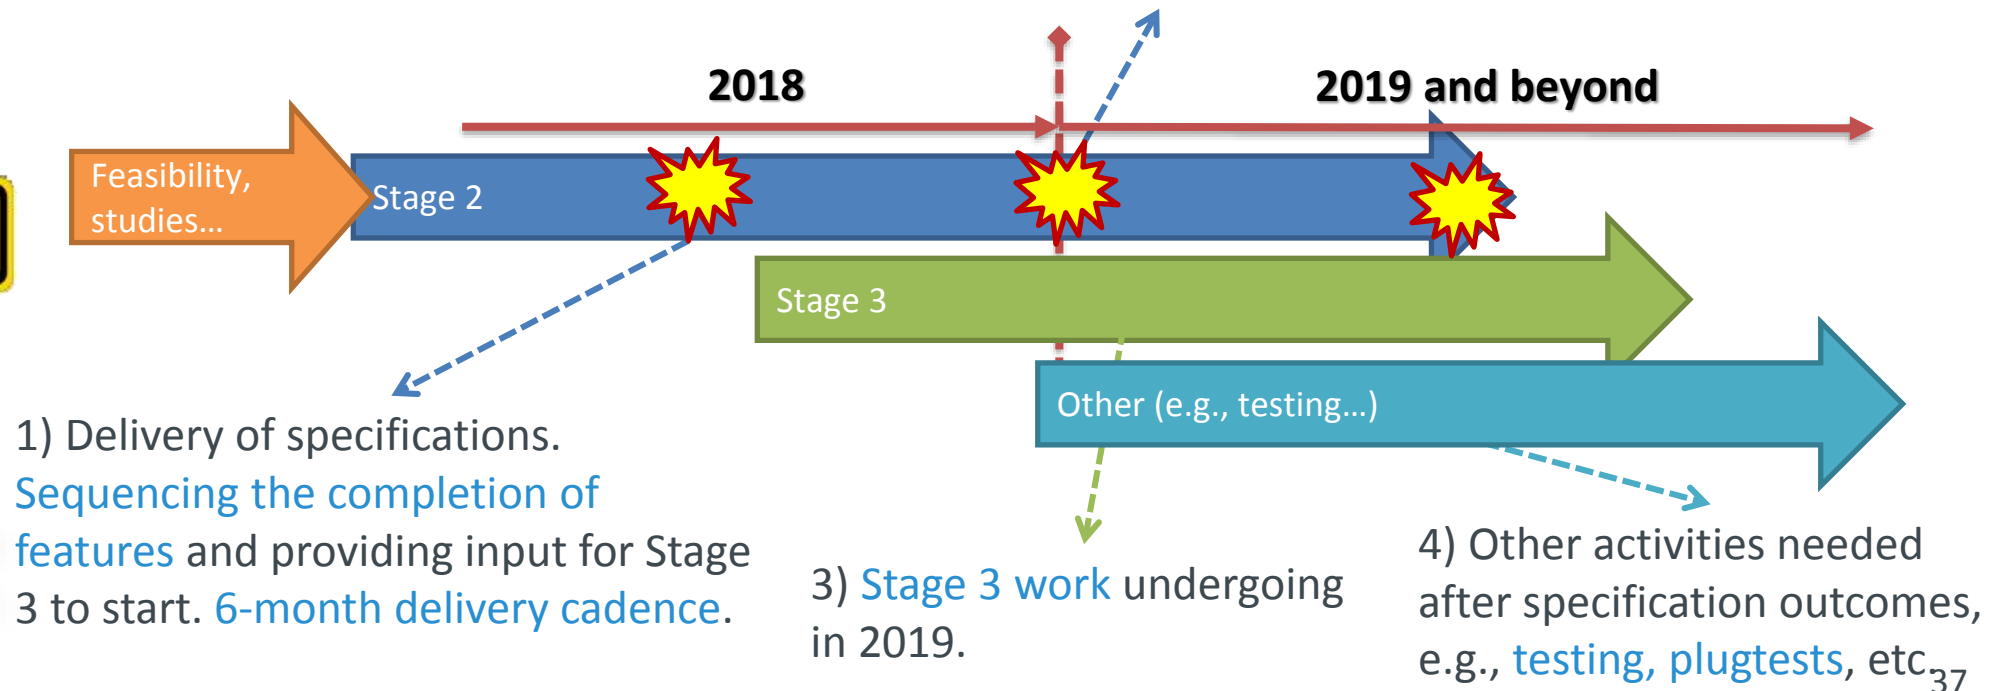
2018

2019 and beyond

Feasibility, studies…

Stage 2

Stage 3

Other (e.g., testing…)

1) Delivery of specifications. Sequencing the completion of features and providing input for Stage 3 to start. 6-month delivery cadence.

3) Stage 3 work undergoing in 2019.

4) Other activities needed after specification outcomes, e.g., testing, plugtests, etc.

37